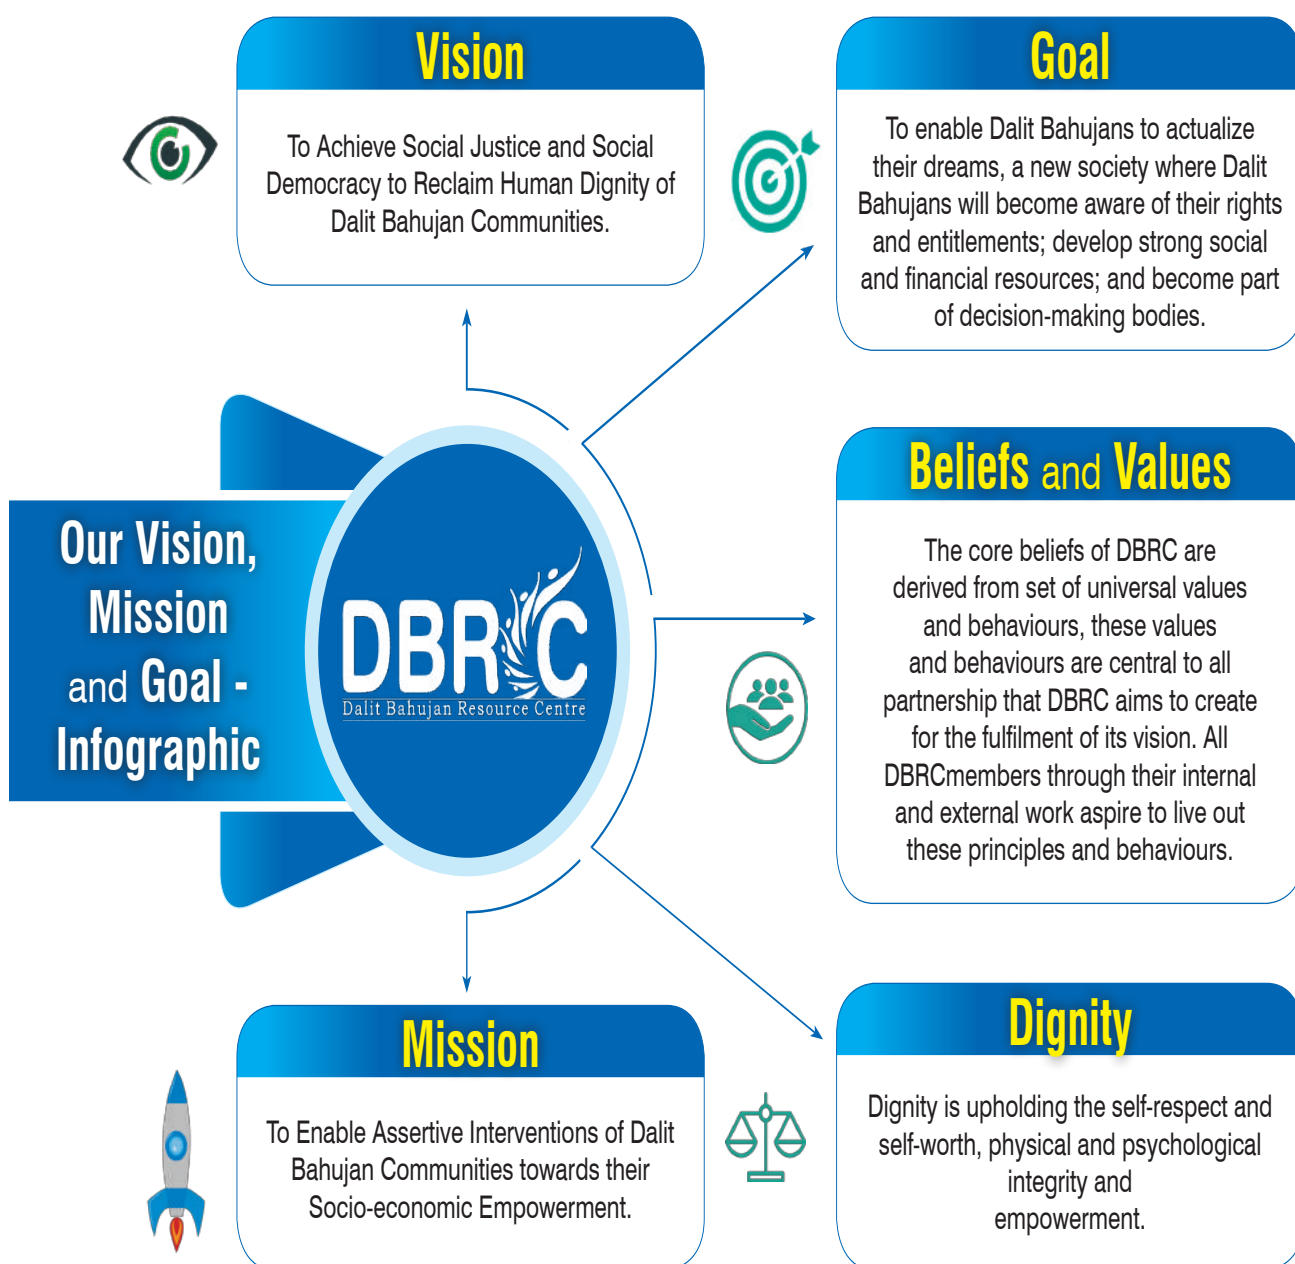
Vision

To Achieve Social Justice and Social Democracy to Reclaim Human Dignity of Dalit Bahujan Communities.

Goal

To enable Dalit Bahujans to actualize their dreams, a new society where Dalit Bahujans will become aware of their rights and entitlements; develop strong social and financial resources; and become part of decision-making bodies.

Our Vision, Mission and Goal - Infographic

DBRC
Dalit Bahujan Resource Centre

Beliefs and Values

The core beliefs of DBRC are derived from set of universal values and behaviours, these values and behaviours are central to all partnership that DBRC aims to create for the fulfilment of its vision. All DBRCmembers through their internal and external work aspire to live out these principles and behaviours.

Mission

To Enable Assertive Interventions of Dalit Bahujan Communities towards their Socio-economic Empowerment.

Dignity

Dignity is upholding the self-respect and self-worth, physical and psychological integrity and empowerment.